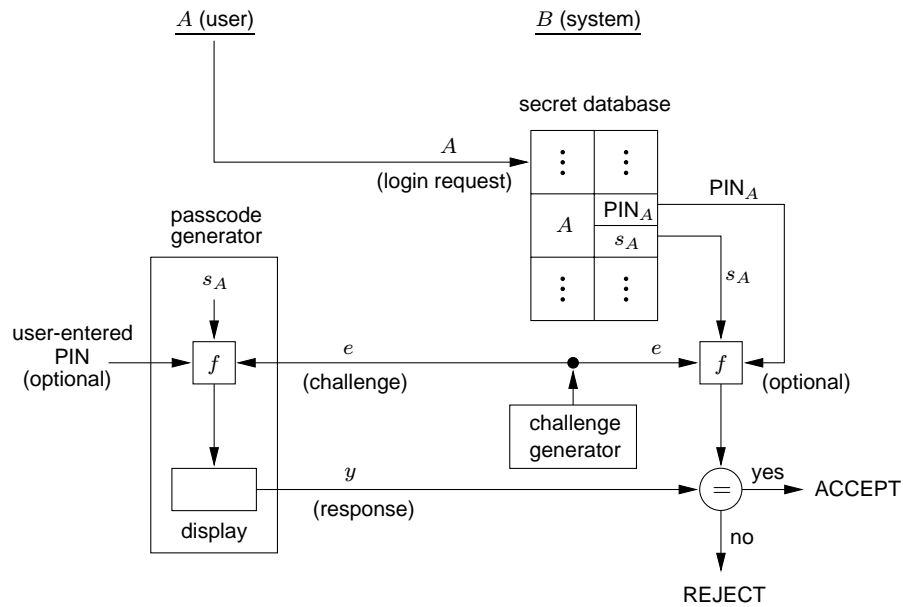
$A$ (user)

$B$ (system)

secret database

$A$

(login request)

$\vdots$ $\vdots$

$A$ PIN$_A$ $s_A$

$\vdots$ $\vdots$

PIN$_A$

passcode generator

$s_A$

user-entered PIN (optional)

$f$

$e$

(challenge)

$e$

$s_A$

$f$

(optional)

challenge generator

$y$

(response)

display

$=$

yes

ACCEPT

no

REJECT